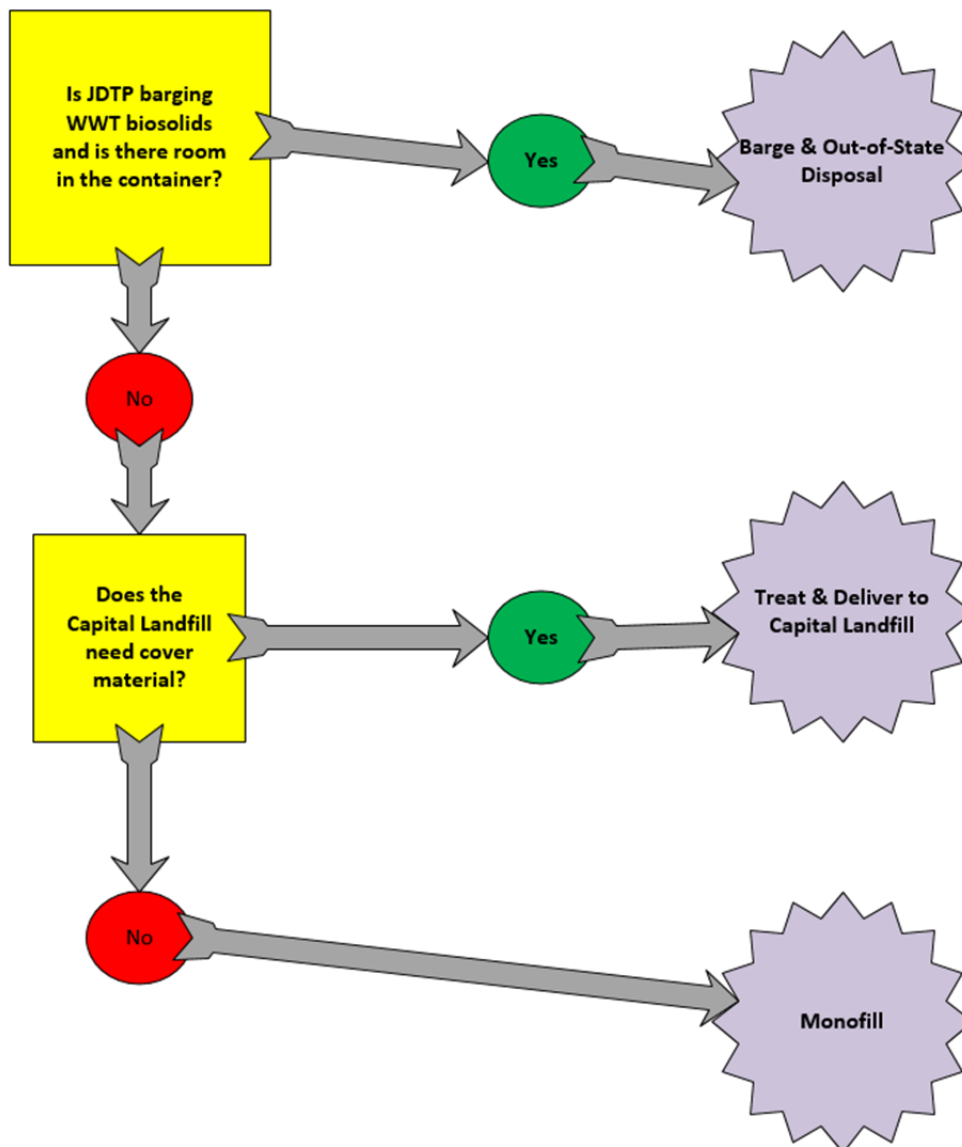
Is JDTP barging WWT biosolids and is there room in the container?

Yes

Barge & Out-of-State Disposal

No

Does the Capital Landfill need cover material?

Yes

Treat & Deliver to Capital Landfill

No

Monofill